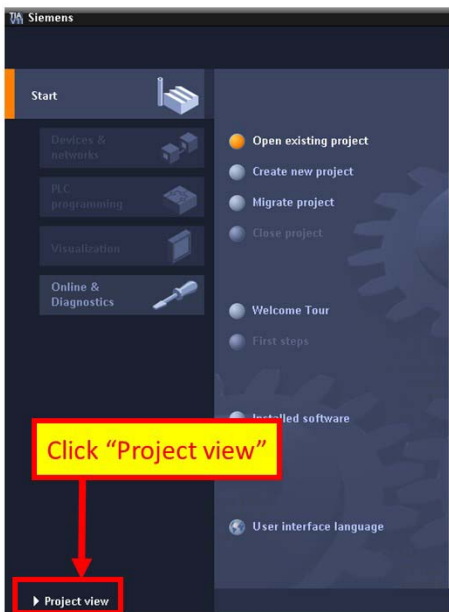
Siemens

Start

Devices & networks

PLC programming

Visualization

Online & Diagnostics

Open existing project

Create new project

Migrate project

Close project

Welcome Tour

First steps

Installed software

Click “Project view”

User interface language

▶ Project view